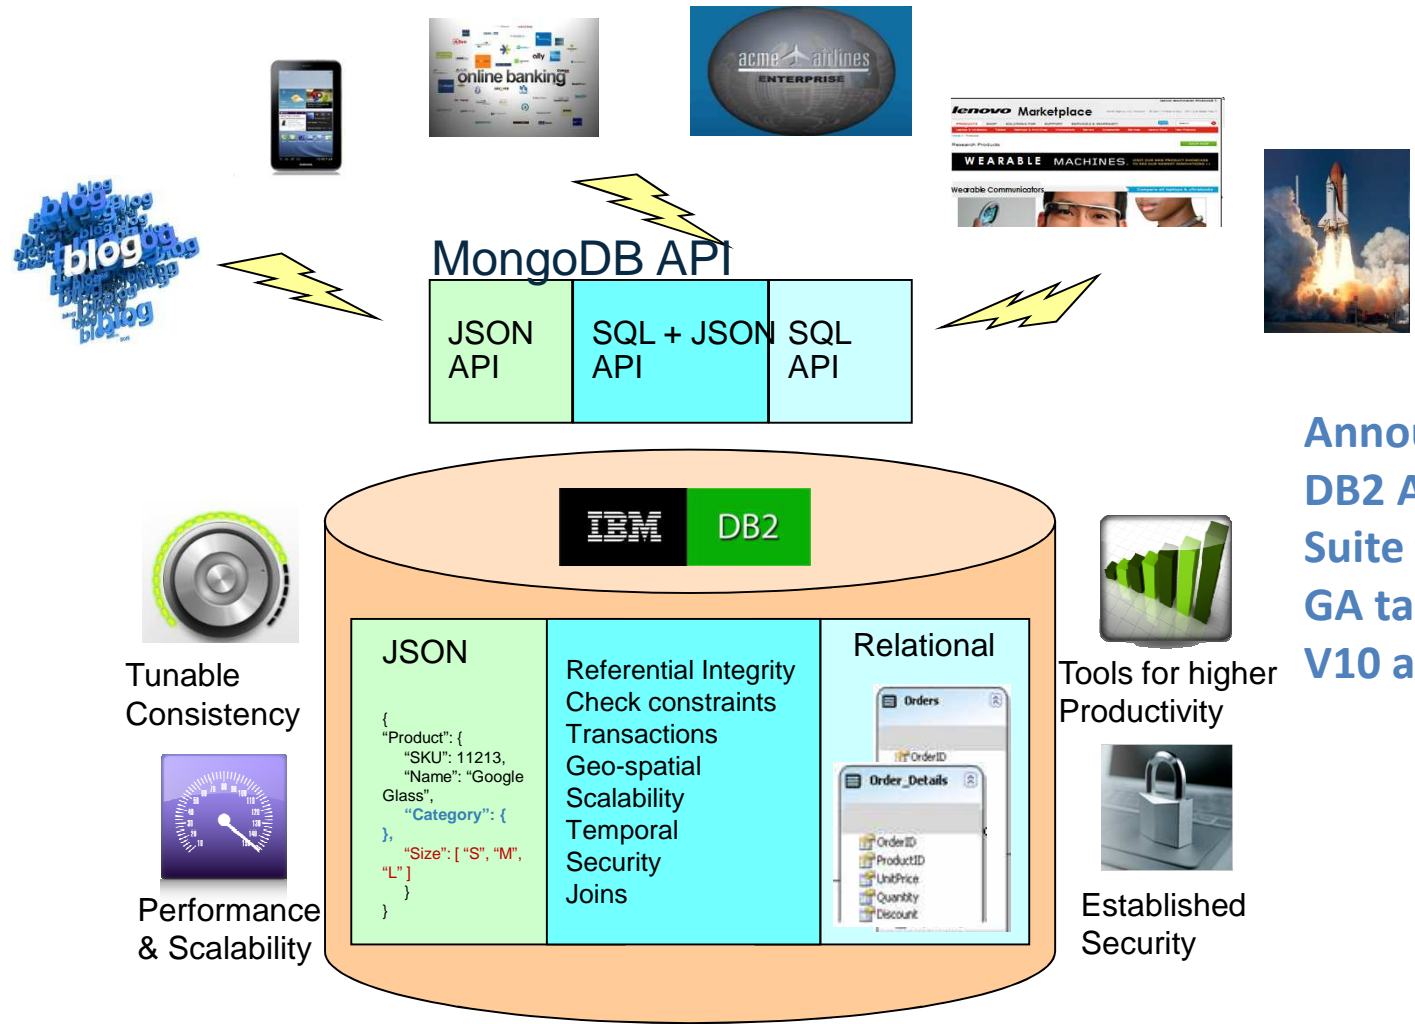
online banking

acme airlines
ENTERPRISE

lenovo Marketplace

WEARABLE MACHINES

Wearable Communicators

blog blog blog blog

MongoDB API

| JSON API | SQL + JSON API | SQL API |
|---|---|---|

Annou
DB2 A
Suite
GA ta
V10 a

IBM DB2

JSON

{
"Product": {
"SKU": 11213,
"Name": "Google Glass",
"Category": {
},
"Size": [ "S", "M", "L" ]
}
}

Referential Integrity
Check constraints
Transactions
Geo-spatial
Scalability
Temporal
Security
Joins

Relational

Orders
OrderID

Order_Details
OrderID
ProductID
UnitPrice
Quantity
Discount

Tunable Consistency

Performance & Scalability

Tools for higher Productivity

Established Security